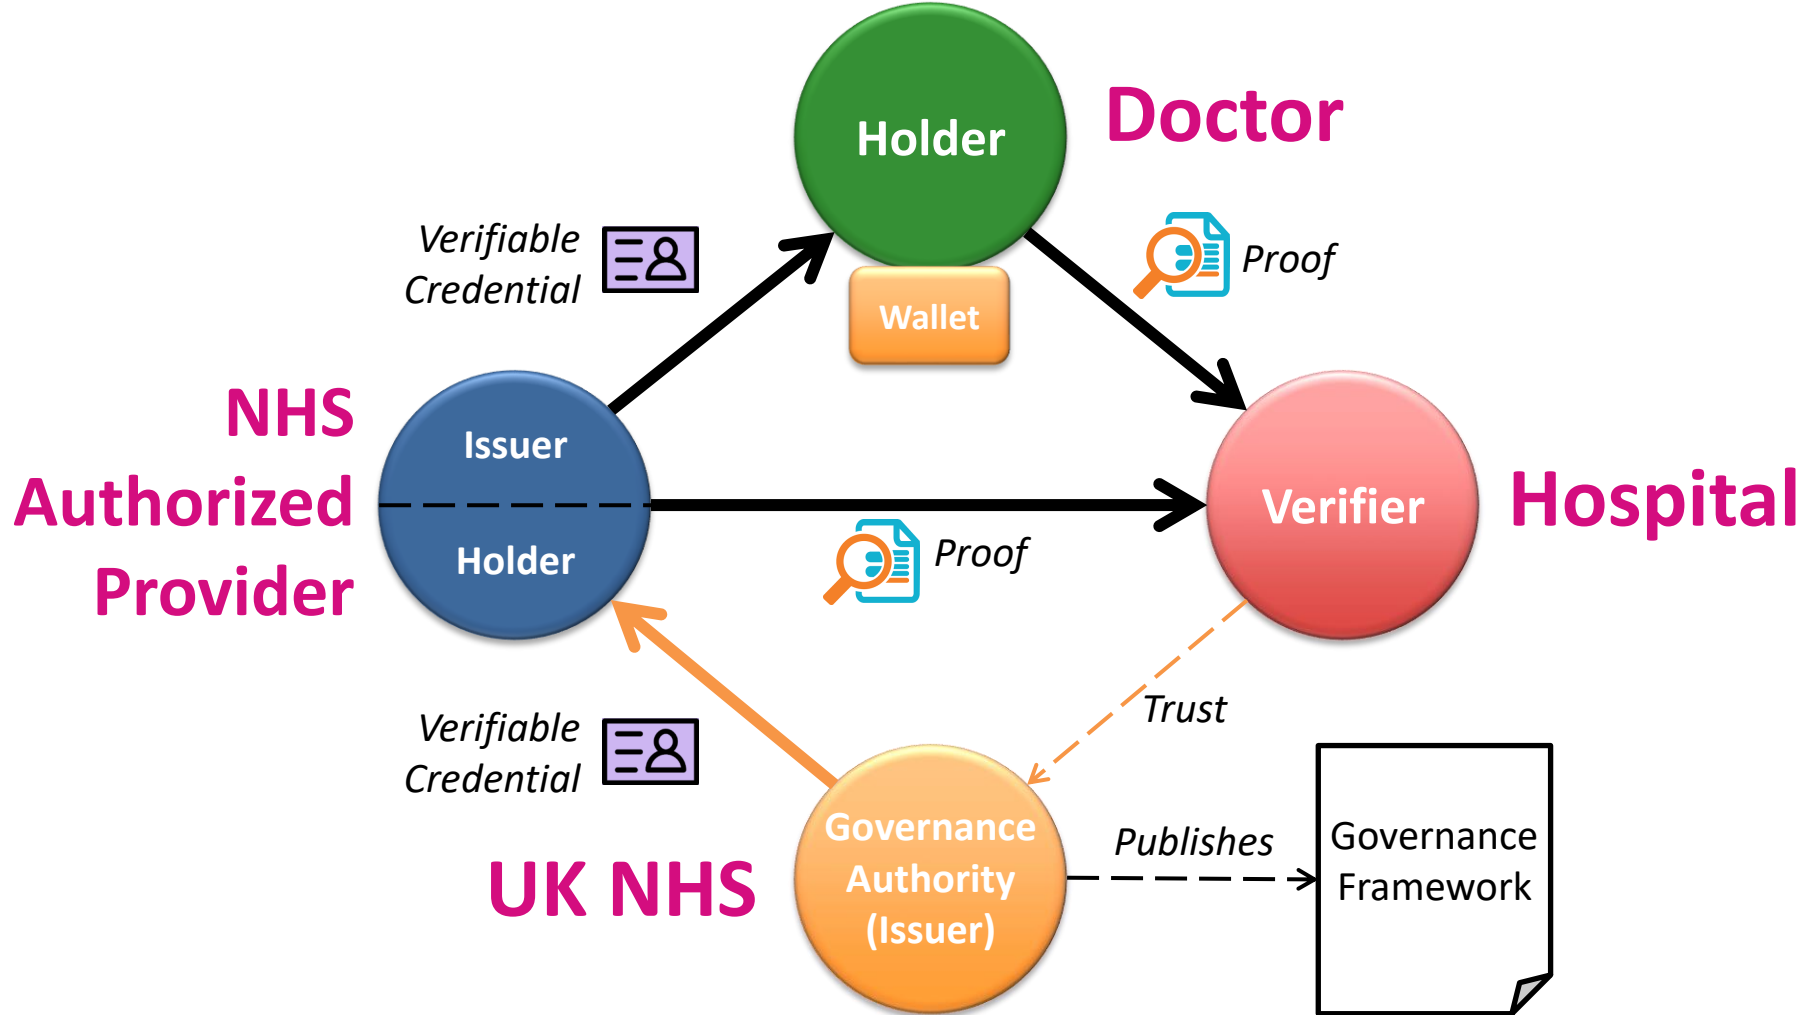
Holder

Doctor

Verifiable Credential

Wallet

Proof

NHS Authorized Provider

Issuer

Holder

Verifier

Hospital

Proof

Trust

Verifiable Credential

Governance Authority (Issuer)

Publishes

Governance Framework

UK NHS